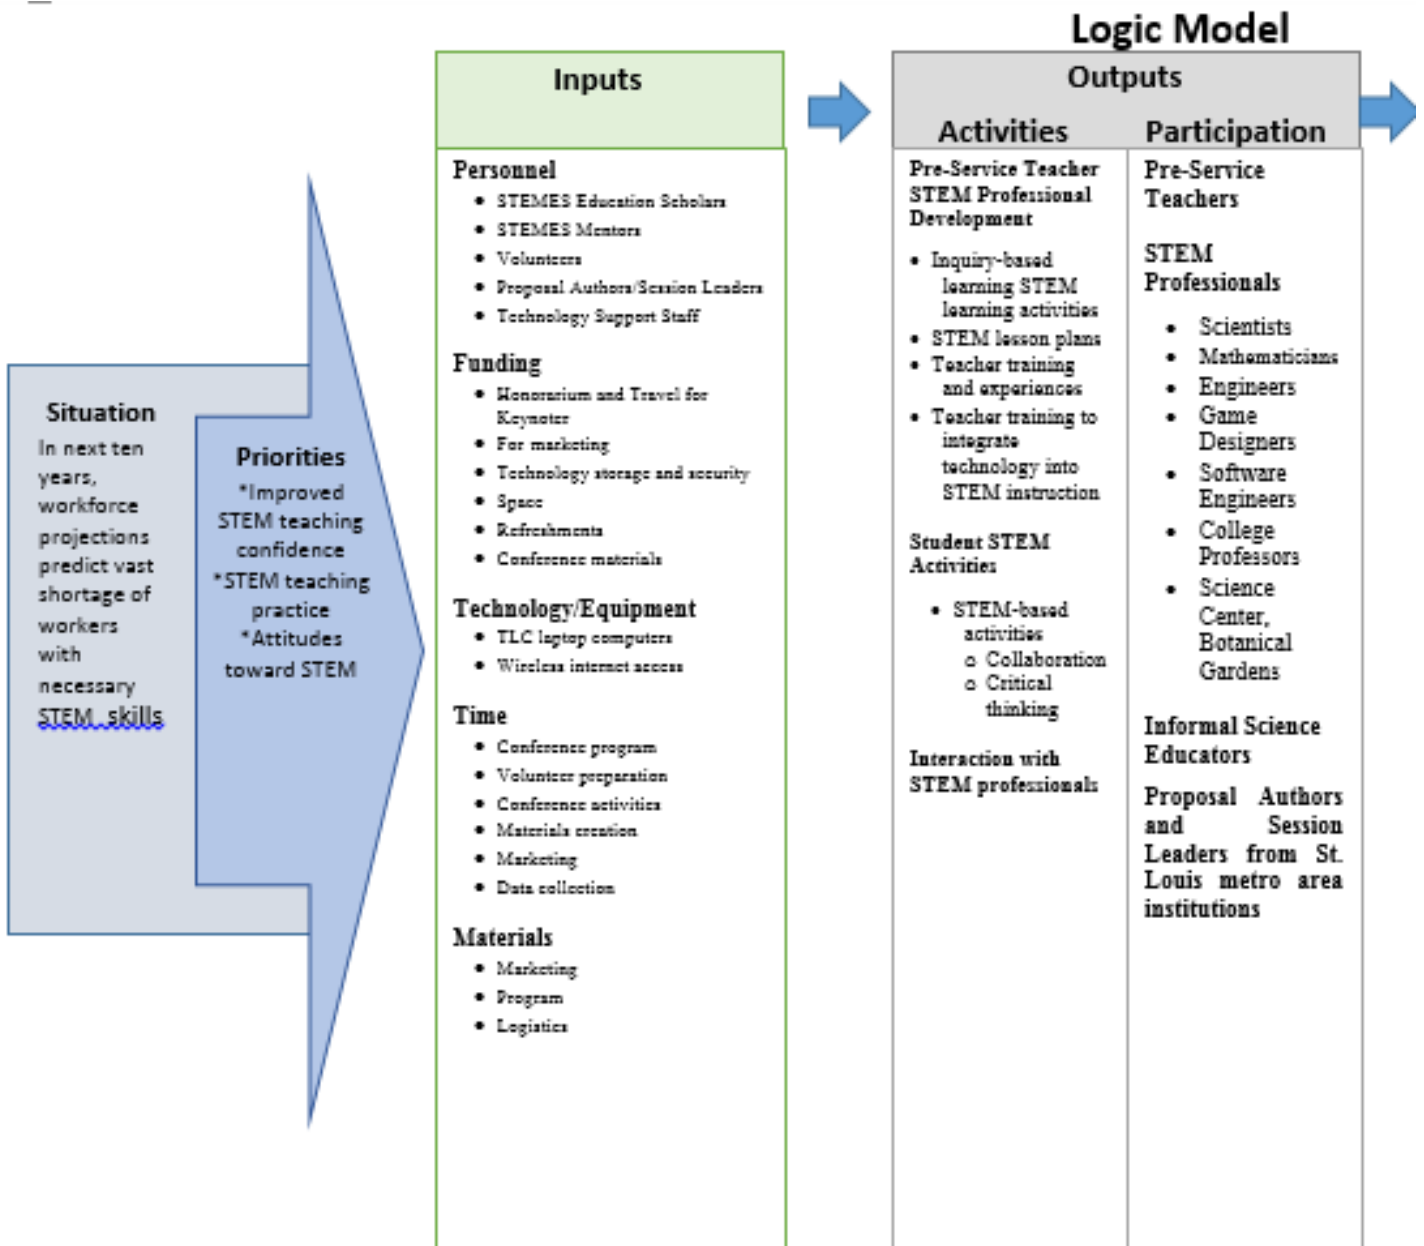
Logic Model

Situation
In next ten years, workforce projections predict vast shortage of workers with necessary STEM skills

Priorities
*Improved STEM teaching confidence
*STEM teaching practice
*Attitudes toward STEM

Inputs

Personnel
- STEMES Education Scholars
- STEMES Mentors
- Volunteers
- Proposal Authors/Session Leaders
- Technology Support Staff

Funding
- Honorarium and Travel for Keynoter
- For marketing
- Technology storage and security
- Space
- Refreshments
- Conference materials

Technology/Equipment
- TLC laptop computers
- Wireless internet access

Time
- Conference program
- Volunteer preparation
- Conference activities
- Materials creation
- Marketing
- Data collection

Materials
- Marketing
- Program
- Logistics

Outputs

Activities

Pre-Service Teacher STEM Professional Development

- Inquiry-based learning STEM learning activities
- STEM lesson plans
- Teacher training and experiences
- Teacher training to integrate technology into STEM instruction

Student STEM Activities

- STEM-based activities
  - Collaboration
  - Critical thinking

Interaction with STEM professionals

Participation

Pre-Service Teachers

STEM Professionals

- Scientists
- Mathematicians
- Engineers
- Game Designers
- Software Engineers
- College Professors
- Science Center, Botanical Gardens

Informal Science Educators

Proposal Authors and Session Leaders from St. Louis metro area institutions